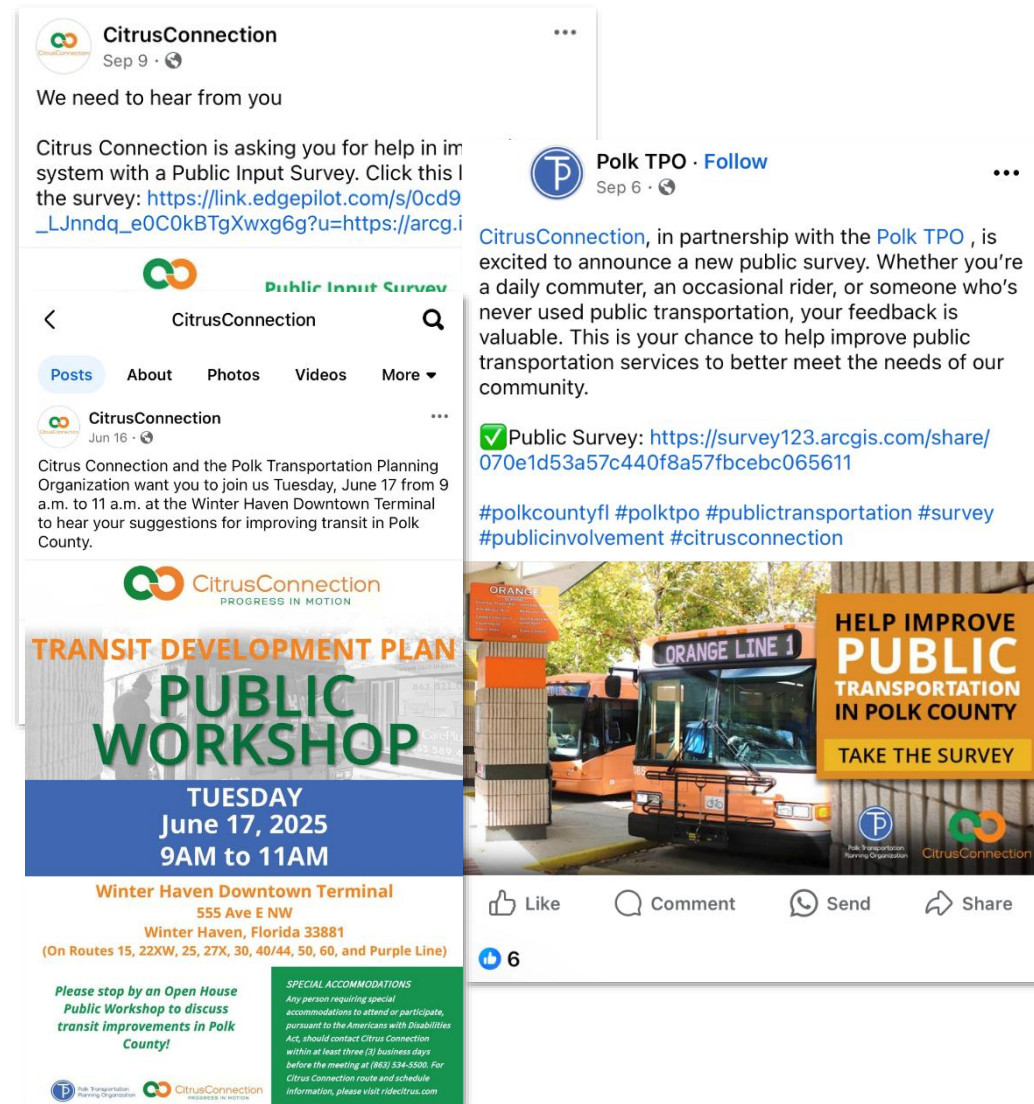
CitrusConnection
Sep 9 ·

We need to hear from you

Citrus Connection is asking you for help in im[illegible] system with a Public Input Survey. Click this l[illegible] the survey: https://link.edgepilot.com/s/0cd9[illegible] _LJnndq_e0C0kBTgXwxg6g?u=https://arcg.i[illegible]

Public Input Survey

CitrusConnection

Posts About Photos Videos More

CitrusConnection
Jun 16 ·

Citrus Connection and the Polk Transportation Planning Organization want you to join us Tuesday, June 17 from 9 a.m. to 11 a.m. at the Winter Haven Downtown Terminal to hear your suggestions for improving transit in Polk County.

CitrusConnection
PROGRESS IN MOTION

TRANSIT DEVELOPMENT PLAN
PUBLIC WORKSHOP

TUESDAY
June 17, 2025
9AM to 11AM

Winter Haven Downtown Terminal
555 Ave E NW
Winter Haven, Florida 33881
(On Routes 15, 22XW, 25, 27X, 30, 40/44, 50, 60, and Purple Line)

Please stop by an Open House Public Workshop to discuss transit improvements in Polk County!

SPECIAL ACCOMMODATIONS
Any person requiring special accommodations to attend or participate, pursuant to the Americans with Disabilities Act, should contact Citrus Connection within at least three (3) business days before the meeting at (863) 534-5500. For Citrus Connection route and schedule information, please visit ridecitrus.com

Polk Transportation Planning Organization CitrusConnection PROGRESS IN MOTION

Polk TPO · Follow
Sep 6 ·

CitrusConnection, in partnership with the Polk TPO , is excited to announce a new public survey. Whether you're a daily commuter, an occasional rider, or someone who's never used public transportation, your feedback is valuable. This is your chance to help improve public transportation services to better meet the needs of our community.

✅Public Survey: https://survey123.arcgis.com/share/070e1d53a57c440f8a57fbcebc065611

#polkcountyfl #polktpo #publictransportation #survey #publicinvolvement #citrusconnection

ORANGE
ORANGE LINE 1

HELP IMPROVE
PUBLIC
TRANSPORTATION
IN POLK COUNTY
TAKE THE SURVEY

Polk Transportation Planning Organization
CitrusConnection

Like Comment Send Share

6